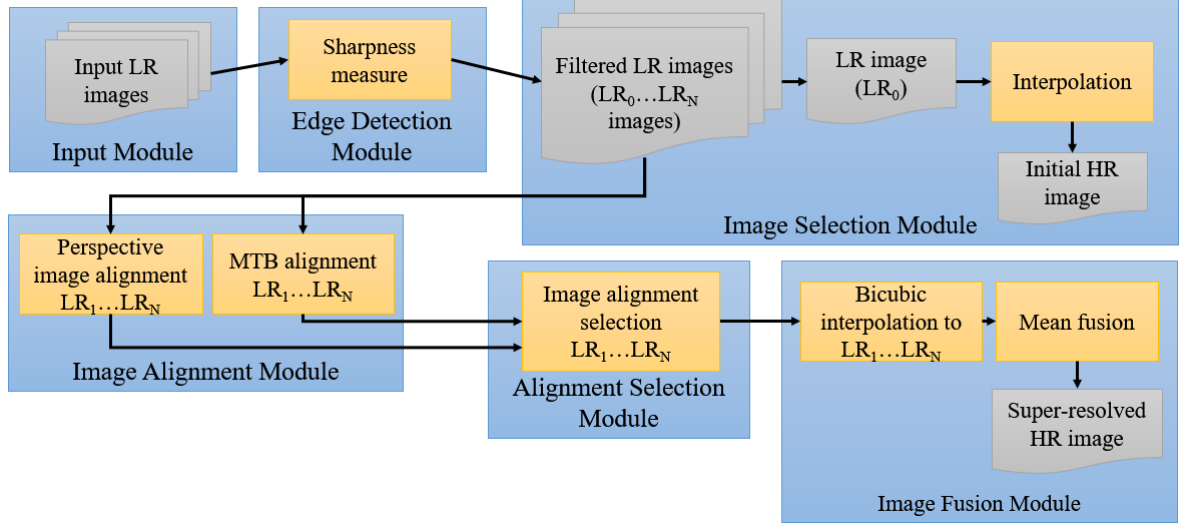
Input LR images

Input Module

Sharpness measure

Edge Detection Module

Filtered LR images ($LR_0 \ldots LR_N$ images)

LR image ($LR_0$)

Interpolation

Initial HR image

Image Selection Module

Perspective image alignment $LR_1 \ldots LR_N$

MTB alignment $LR_1 \ldots LR_N$

Image Alignment Module

Image alignment selection $LR_1 \ldots LR_N$

Alignment Selection Module

Bicubic interpolation to $LR_1 \ldots LR_N$

Mean fusion

Super-resolved HR image

Image Fusion Module